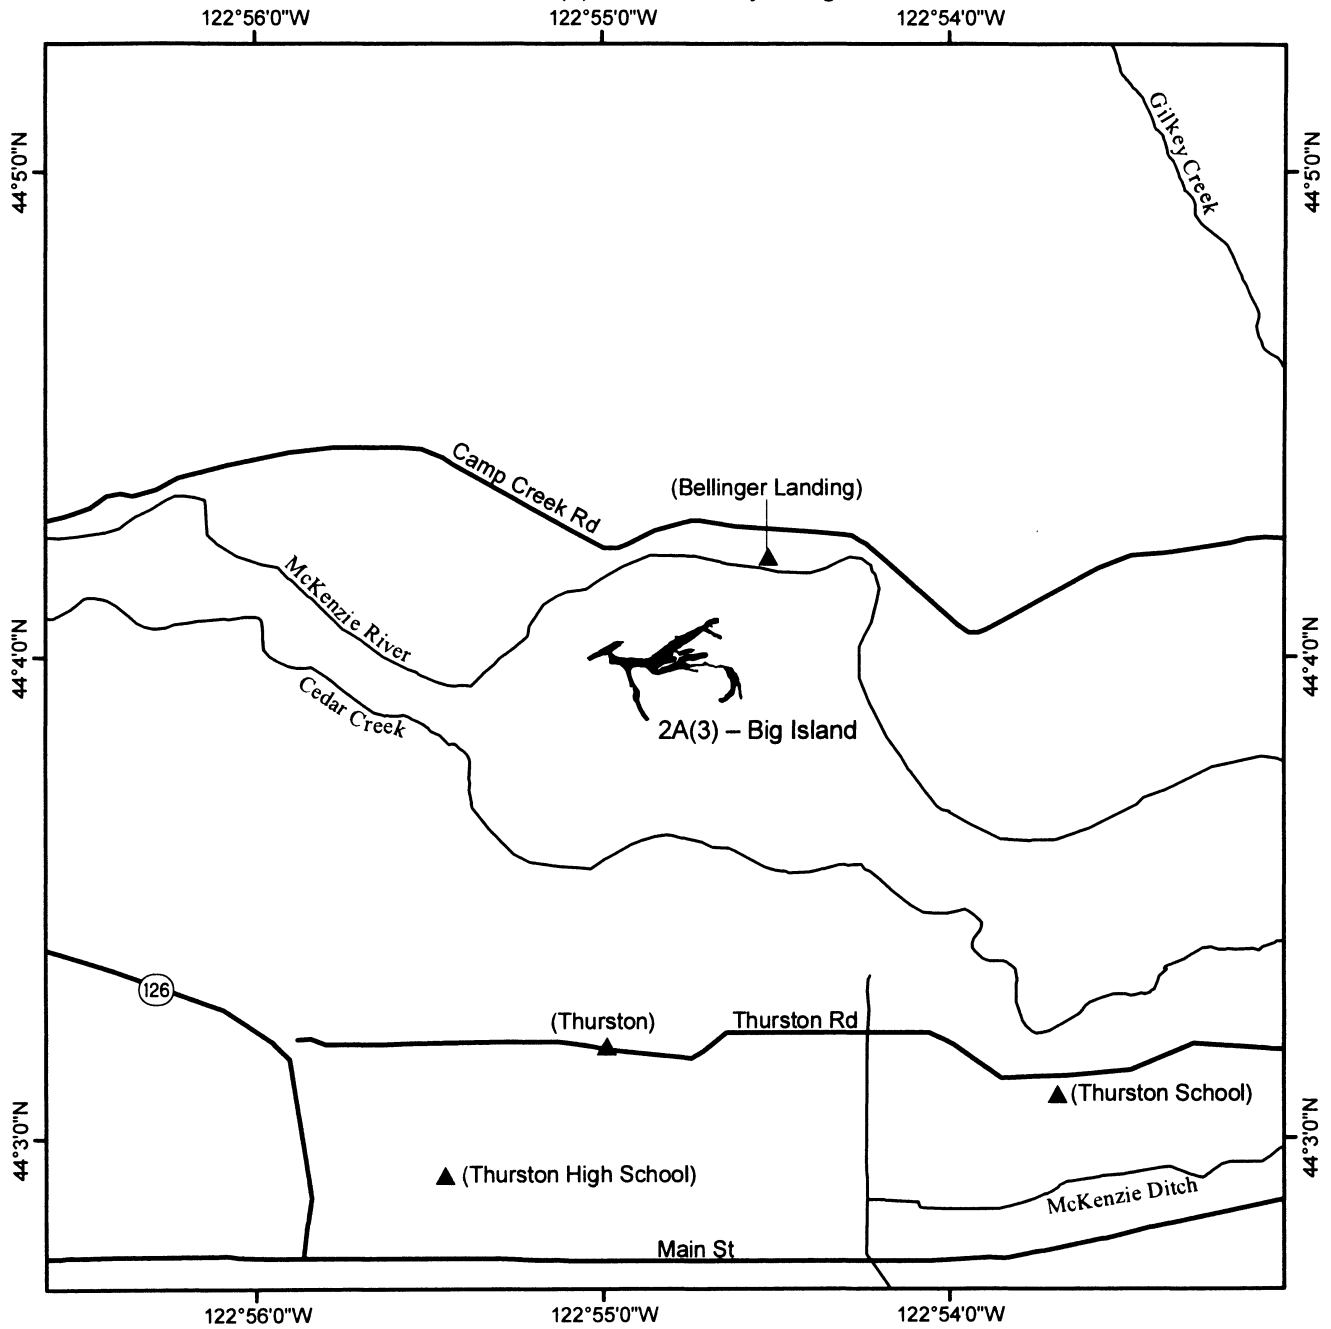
122°56'0"W 122°55'0"W 122°54'0"W

44°5'0"N 44°5'0"N

Gilkey Creek

Camp Creek Rd

(Bellinger Landing)

McKenzie River

44°4'0"N 44°4'0"N

Cedar Creek

2A(3) – Big Island

126

(Thurston)

Thurston Rd

(Thurston School)

44°3'0"N 44°3'0"N

(Thurston High School)

McKenzie Ditch

Main St

122°56'0"W 122°55'0"W 122°54'0"W